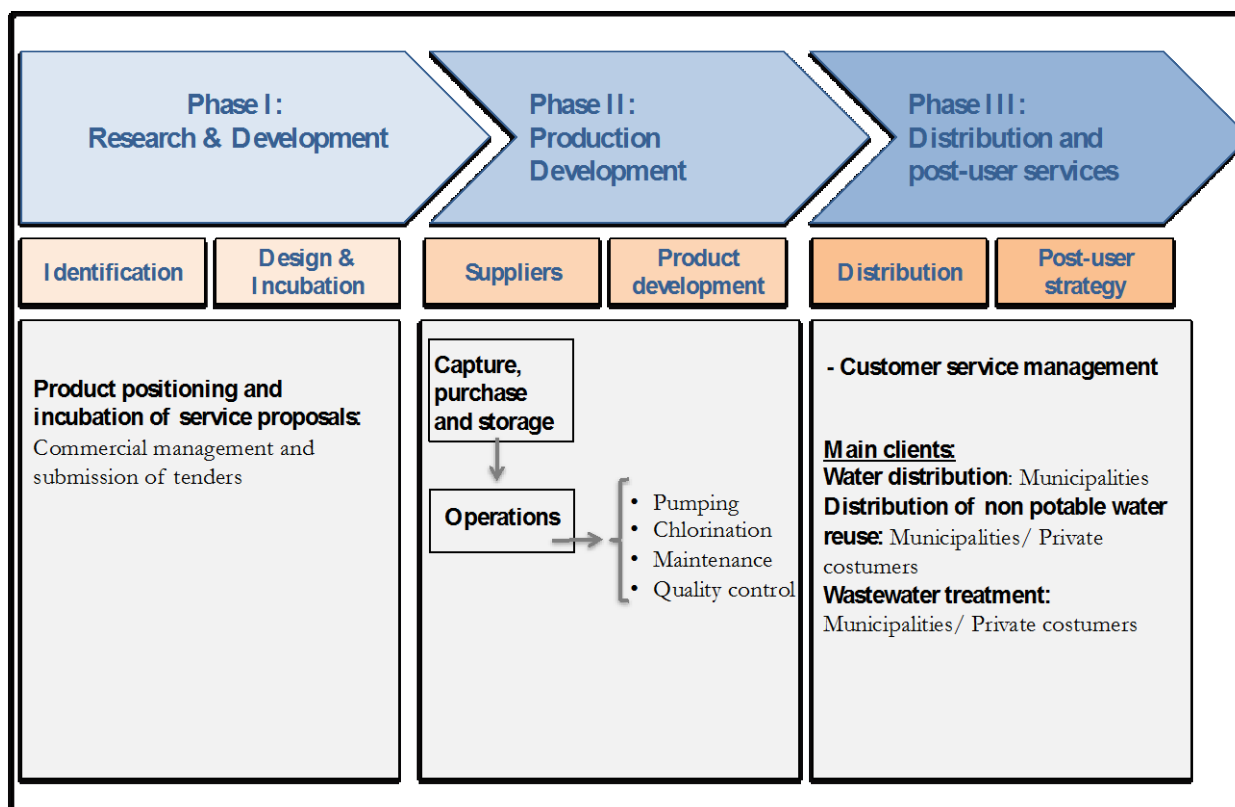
Phase I:
Research & Development

Phase II:
Production Development

Phase III:
Distribution and post-user services

Identification

Design & Incubation

Suppliers

Product development

Distribution

Post-user strategy

Product positioning and incubation of service proposals: Commercial management and submission of tenders

Capture, purchase and storage

Operations

• Pumping
• Chlorination
• Maintenance
• Quality control

- Customer service management

Main clients:
Water distribution: Municipalities
Distribution of non potable water reuse: Municipalities/ Private costumers
Wastewater treatment: Municipalities/ Private costumers